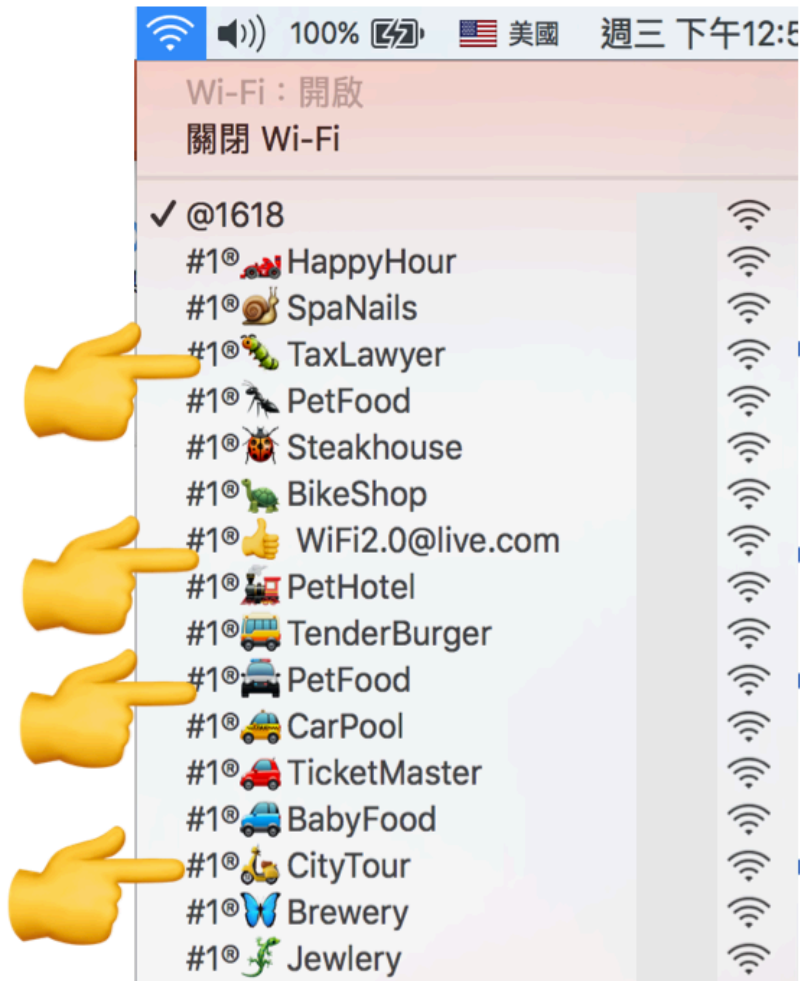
100% 美國 週三 下午12:5

Wi-Fi：開啟
關閉 Wi-Fi

✓ @1618
#1® HappyHour
#1® SpaNails
#1® TaxLawyer
#1® PetFood
#1® Steakhouse
#1® BikeShop
#1® WiFi2.0@live.com
#1® PetHotel
#1® TenderBurger
#1® PetFood
#1® CarPool
#1® TicketMaster
#1® BabyFood
#1® CityTour
#1® Brewery
#1® Jewlery